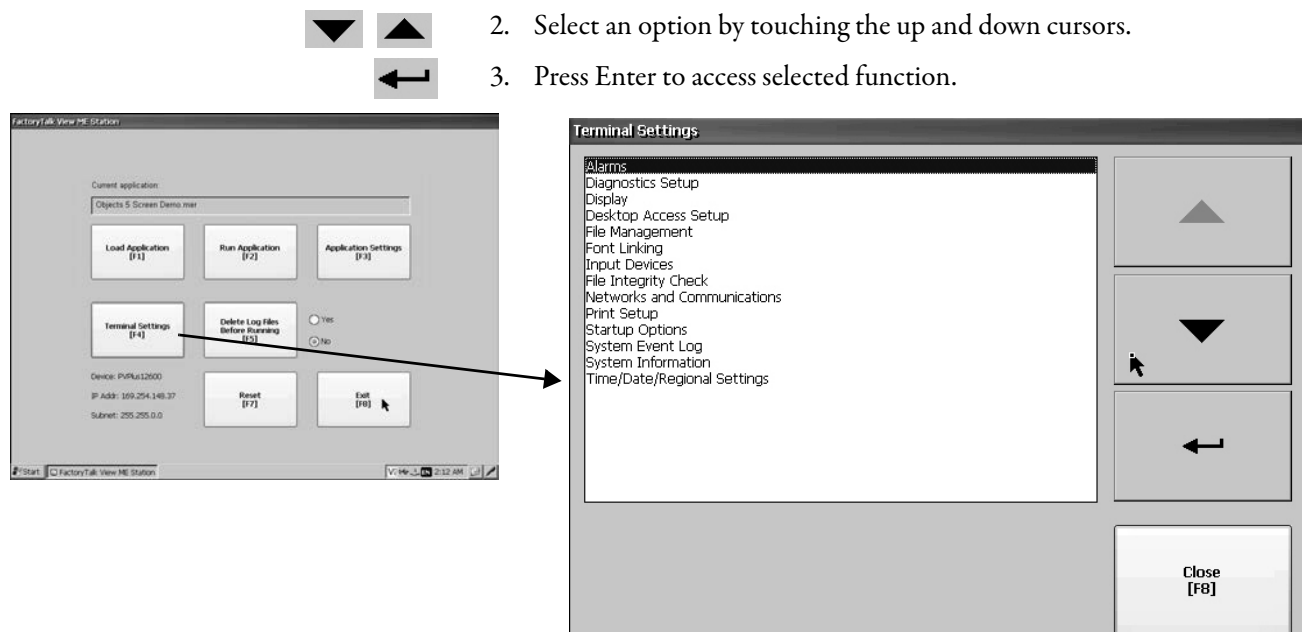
2. Select an option by touching the up and down cursors.

3. Press Enter to access selected function.

FactoryTalk View ME Station

Current application:

Objects 5 Screen Demo.mer

Load Application [F1]

Run Application [F2]

Application Settings [F3]

Terminal Settings [F4]

Delete Log Files Before Running [F5]

Yes

No

Device: PVPlus12600

IP Addr: 169.254.149.37

Subnet: 255.255.0.0

Reset [F7]

Exit [F8]

Start FactoryTalk View ME Station

2:12 AM

Terminal Settings

Alarms
Diagnostics Setup
Display
Desktop Access Setup
File Management
Font Linking
Input Devices
File Integrity Check
Networks and Communications
Print Setup
Startup Options
System Event Log
System Information
Time/Date/Regional Settings

Close [F8]